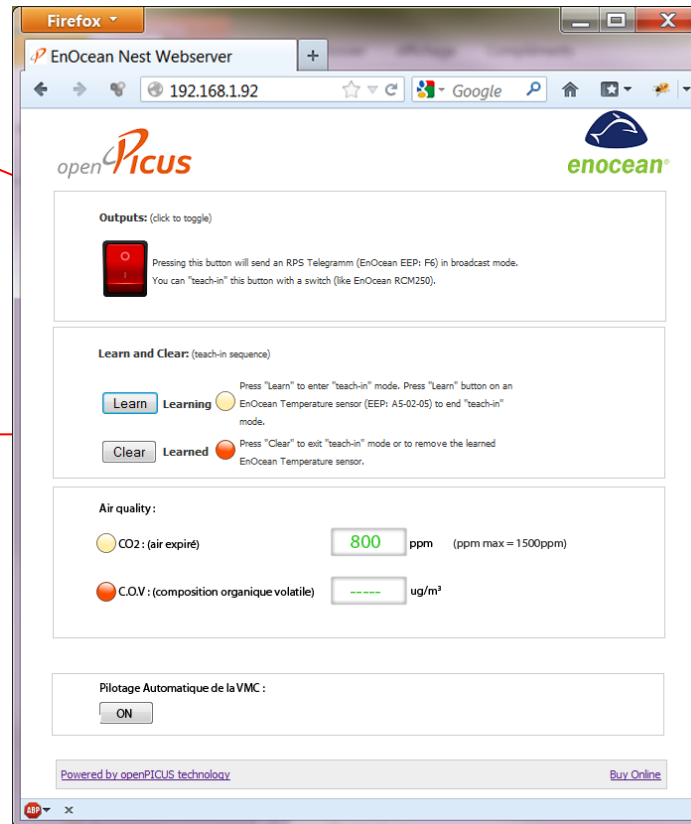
Firefox

EnOcean Nest Webserver

192.168.1.92

Google

openPICUS

enocean

Outputs: (click to toggle)

Pressing this button will send an RPS Telegramm (EnOcean EEP: F6) in broadcast mode. You can "teach-in" this button with a switch (like EnOcean RCM250).

Learn and Clear: (teach-in sequence)

Learn Learning Press "Learn" to enter "teach-in" mode. Press "Learn" button on an EnOcean Temperature sensor (EEP: A5-02-05) to end "teach-in" mode.

Clear Learned Press "Clear" to exit "teach-in" mode or to remove the learned EnOcean Temperature sensor.

Air quality :

CO2 : (air expiré) 800 ppm (ppm max = 1500ppm)

C.O.V : (composition organique volatile) ----- ug/m³

Pilotage Automatique de la VMC :

ON

Powered by openPICUS technology

Buy Online

ABP

×